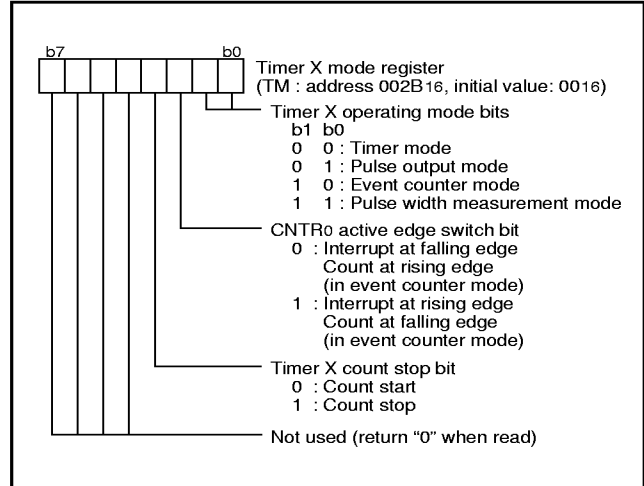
b7 b0

Timer X mode register
(TM : address $002B_{16}$, initial value: $00_{16}$)

Timer X operating mode bits
b1 b0
0 0 : Timer mode
0 1 : Pulse output mode
1 0 : Event counter mode
1 1 : Pulse width measurement mode

$CNTR_0$ active edge switch bit
0 : Interrupt at falling edge
Count at rising edge
(in event counter mode)
1 : Interrupt at rising edge
Count at falling edge
(in event counter mode)

Timer X count stop bit
0 : Count start
1 : Count stop

Not used (return "0" when read)